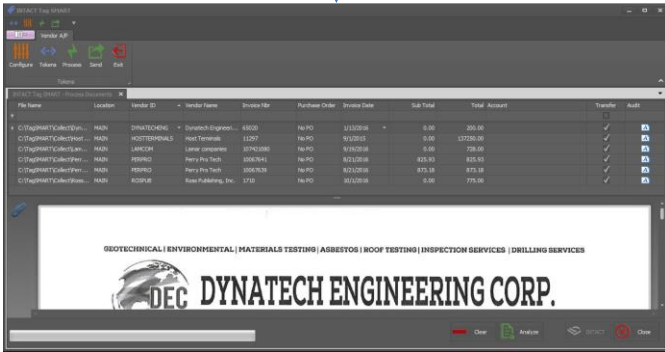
INTACT Tag SMART

Vendor A/P

Configure Tokens Process Send Exit

Tokens

INTACT Tag SMART - Process Documents

| File Name | Location | Vendor ID | Vendor Name | Invoice No | Purchase Order | Invoice Date | Sub Total | Total | Account | Transfer | Audit |
|---|---|---|---|---|---|---|---|---|---|---|---|
| C:\TagSMART\Collect\Dyn... | MAIN | DYNATECHENG | Dynatech Engineeri... | 65020 | No PO | 1/13/2016 | 0.00 | 200.00 | | ✓ | |
| C:\TagSMART\Collect\Host ... | MAIN | HOSTTERMINALS | Host Terminals | 11297 | No PO | 9/1/2015 | 0.00 | 137250.00 | | ✓ | |
| C:\TagSMART\Collect\Lam... | MAIN | LAMCOM | Lamar companies | 107421090 | No PO | 9/19/2016 | 0.00 | 728.00 | | ✓ | |
| C:\TagSMART\Collect\Perr... | MAIN | PERPRO | Perry Pro Tech | 10067641 | No PO | 8/21/2016 | 825.93 | 825.93 | | ✓ | |
| C:\TagSMART\Collect\Perr... | MAIN | PERPRO | Perry Pro Tech | 10067639 | No PO | 8/21/2016 | 873.18 | 873.18 | | ✓ | |
| C:\TagSMART\Collect\Ross... | MAIN | ROSPUB | Ross Publishing, Inc. | 1710 | No PO | 10/3/2016 | 0.00 | 775.00 | | ✓ | |

GEOTECHNICAL | ENVIRONMENTAL | MATERIALS TESTING | ASBESTOS | ROOF TESTING | INSPECTION SERVICES | DRILLING SERVICES

DEC DYNATECH ENGINEERING CORP.

Clear Analyze INTACT Close